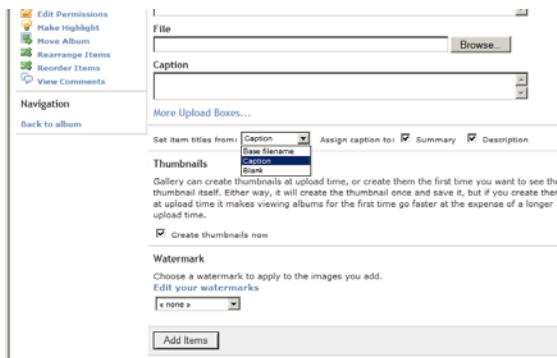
Edit Permissions
Make Highlight
Move Album
Rearrange Items
Reorder Items
View Comments

Navigation

Back to album

File

Browse...

Caption

More Upload Boxes...

Set item titles from: Caption Assign caption to: Summary Description

Base filename
Caption
Blank

Thumbnails

Gallery can create thumbnails at upload time, or create them the first time you want to see th thumbnail itself. Either way, it will create the thumbnail once and save it, but if you create the at upload time it makes viewing albums for the first time go faster at the expense of a longer upload time.

Create thumbnails now

Watermark

Choose a watermark to apply to the images you add.
Edit your watermarks

« none »

Add Items